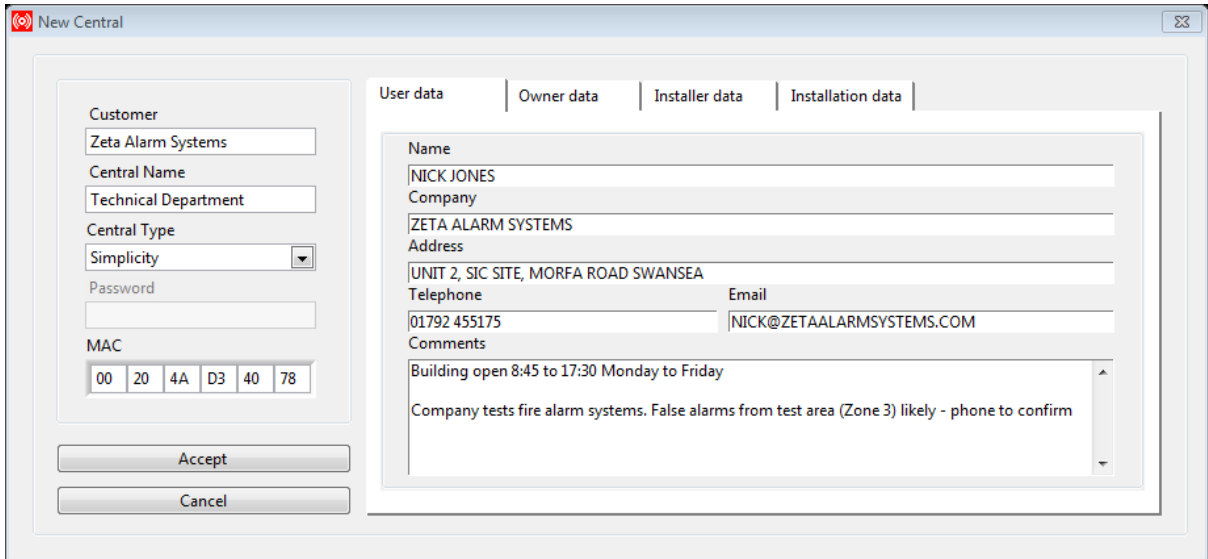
New Central

Customer
Zeta Alarm Systems
Central Name
Technical Department
Central Type
Simplicity
Password

MAC
00 | 20 | 4A | D3 | 40 | 78

Accept
Cancel

User data | Owner data | Installer data | Installation data

Name
NICK JONES
Company
ZETA ALARM SYSTEMS
Address
UNIT 2, SIC SITE, MORFA ROAD SWANSEA
Telephone
01792 455175
Email
NICK@ZETAALARMSYSTEMS.COM
Comments
Building open 8:45 to 17:30 Monday to Friday

Company tests fire alarm systems. False alarms from test area (Zone 3) likely - phone to confirm